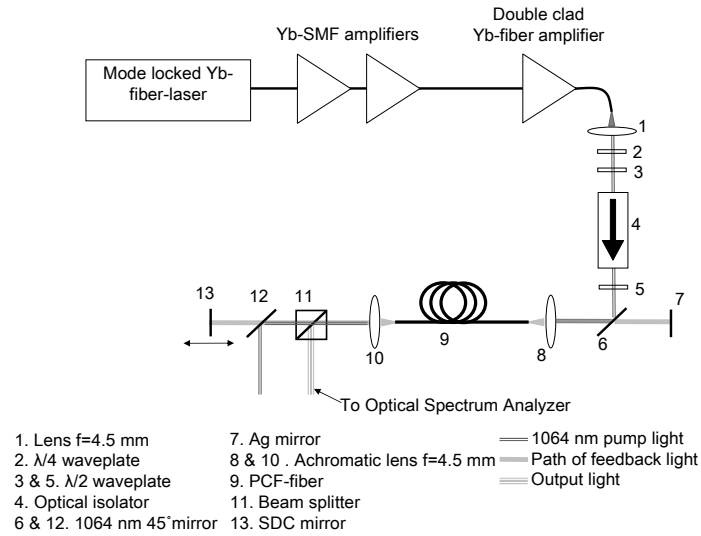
Yb-SMF amplifiers

Double clad Yb-fiber amplifier

Mode locked Yb-fiber-laser

1

2

3

4

5

7

6

8

9

10

11

12

13

To Optical Spectrum Analyzer

1. Lens f=4.5 mm
2. λ/4 waveplate
3 & 5. λ/2 waveplate
4. Optical isolator
6 & 12. 1064 nm 45˚mirror

7. Ag mirror
8 & 10 . Achromatic lens f=4.5 mm
9. PCF-fiber
11. Beam splitter
13. SDC mirror

1064 nm pump light
Path of feedback light
Output light